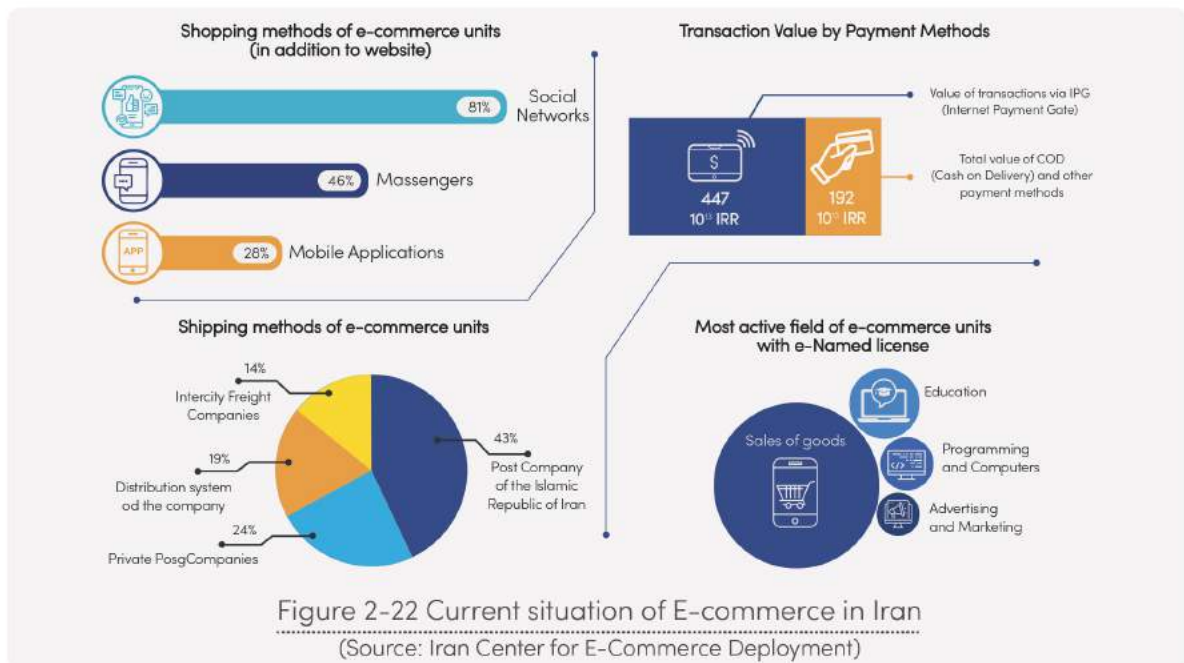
Shopping methods of e-commerce units (in addition to website)

81% Social Networks

46% Massengers

APP

28% Mobile Applications

Transaction Value by Payment Methods

Value of transactions via IPG (Internet Payment Gate)

Total value of COD (Cash on Delivery) and other payment methods

$

447
$10^{12}$ IRR

192
$10^{12}$ IRR

Shipping methods of e-commerce units

14%
Intercity Freight Companies

19%
Distribution system od the company

24%
Private PosgCompanies

43%
Post Company of the Islamic Republic of Iran

Most active field of e-commerce units with e-Named license

Education

Sales of goods

Programming and Computers

Advertising and Marketing

Figure 2-22 Current situation of E-commerce in Iran

(Source: Iran Center for E-Commerce Deployment)